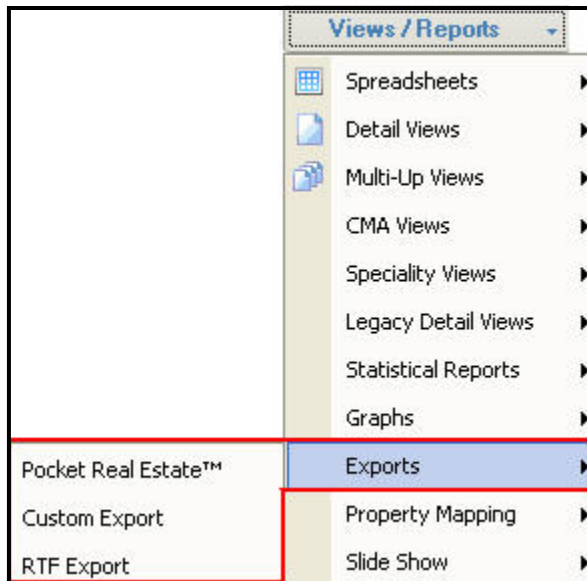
Views / Reports

Spreadsheets
Detail Views
Multi-Up Views
CMA Views
Speciality Views
Legacy Detail Views
Statistical Reports
Graphs
Exports
Property Mapping
Slide Show

Pocket Real Estate™
Custom Export
RTF Export